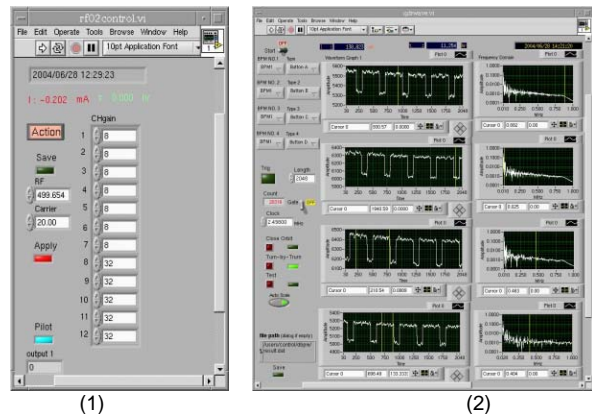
rf02control.vi

File Edit Operate Tools Browse Window Help

10pt Application Font

2004/06/28 12:29:23

I: -0.202 mA I: 0.000 W

Action

CHgain

1 8
2 8
3 8
4 8
5 8
6 8
7 8
8 32
9 32
10 32
11 32
12 32

Save

RF
499.654

Carrier
20.00

Apply

Pilot

output 1
0

File Edit Operate Tools Browse Window Help

10pt Application Font

Start

2004/06/28 14:23:20

Waveform Graph 1

Frequency Domain

BPM NO.1 Type
BPM NO.2 Type
BPM NO.3 Type
BPM NO.4 Type

Trig

Length
2048

Count

Gate

Clock
2.435000

Close Orbit

Turn-by-Turn

Test

Auto Scale

file path

Save

Amplitude

Time

Cursor 0

Plot 0

(1)

(2)